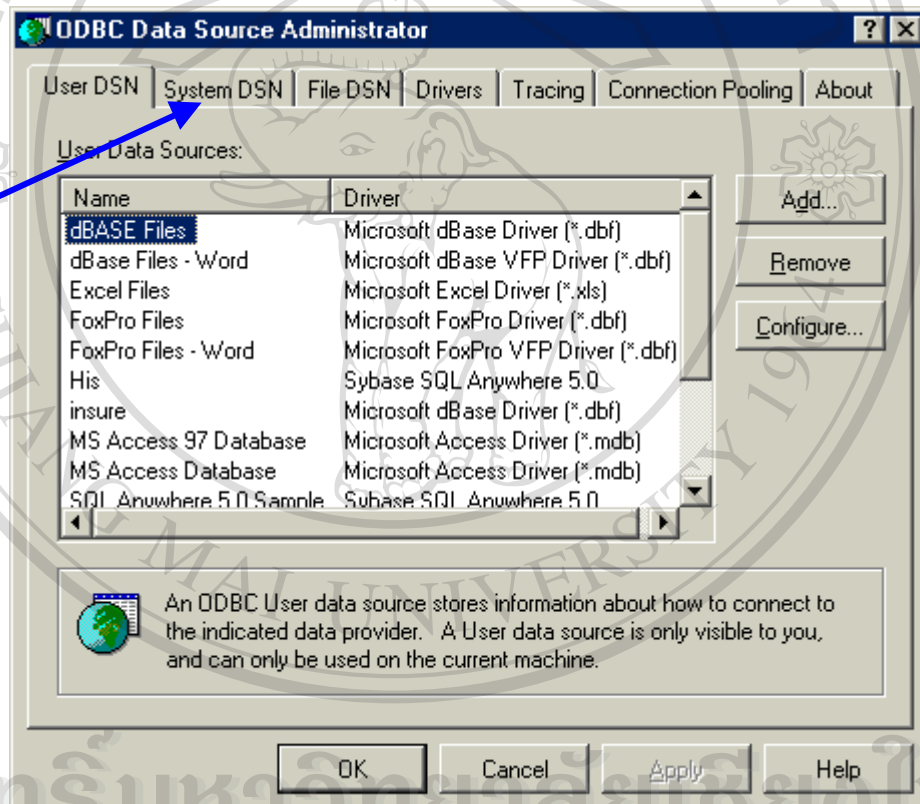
ODBC Data Source Administrator

?

User DSN | System DSN | File DSN | Drivers | Tracing | Connection Pooling | About

User Data Sources:

| Name | Driver |
|---|---|
| dBASE Files | Microsoft dBase Driver (*.dbf) |
| dBase Files - Word | Microsoft dBase VFP Driver (*.dbf) |
| Excel Files | Microsoft Excel Driver (*.xls) |
| FoxPro Files | Microsoft FoxPro Driver (*.dbf) |
| FoxPro Files - Word | Microsoft FoxPro VFP Driver (*.dbf) |
| His | Sybase SQL Anywhere 5.0 |
| insure | Microsoft dBase Driver (*.dbf) |
| MS Access 97 Database | Microsoft Access Driver (*.mdb) |
| MS Access Database | Microsoft Access Driver (*.mdb) |
| SQL Anywhere 5.0 Sample | Sybase SQL Anywhere 5.0 |

Add...

Remove

Configure...

An ODBC User data source stores information about how to connect to the indicated data provider. A User data source is only visible to you, and can only be used on the current machine.

OK

Cancel

Apply

Help